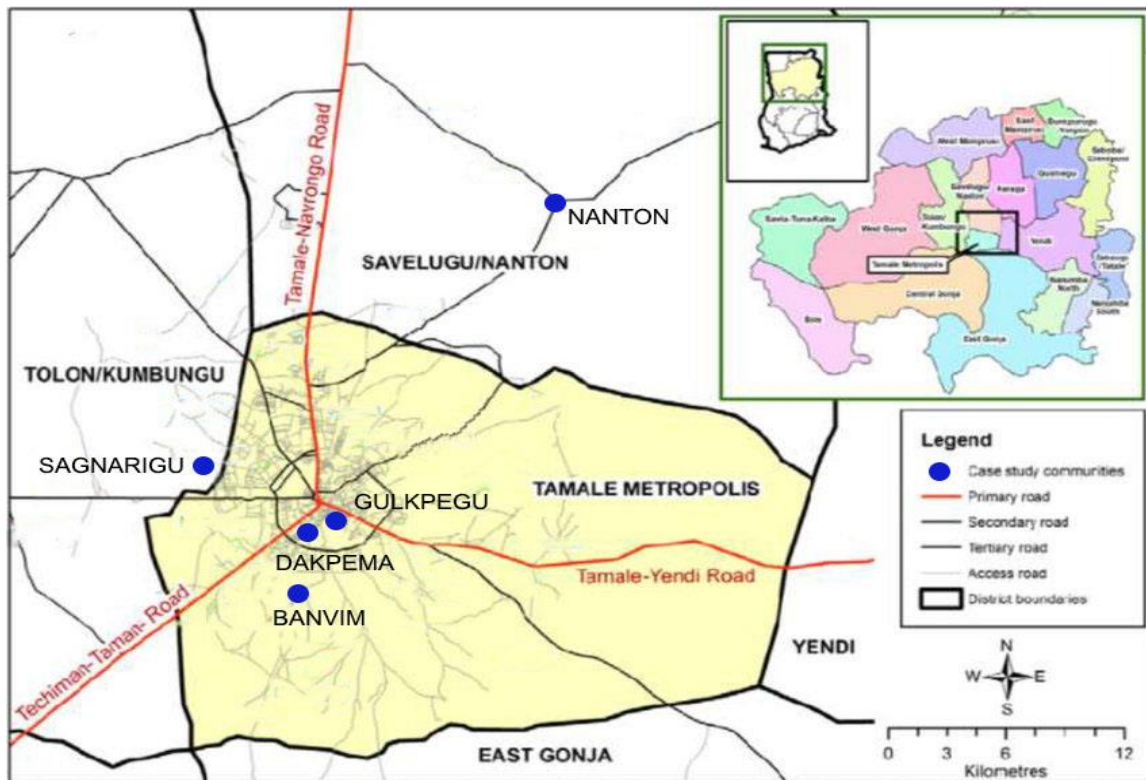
Tamale-Navrongo Road

NANTON

SAVELUGU/NANTON

TOLON/KUMBUNGU

SAGNARIGU

GULKPEGU

TAMALE METROPOLIS

DAKPEMA

Tamale-Yendi Road

BANVIM

Techiman-Taman- Road

YENDI

EAST GONJA

West Mamprusi

East Mamprusi

Bunkpurugu Yunyoo

Saboba/ Chereponi

Gushiegu

Savelugu Nanton

Karaga

Sawla-Tuna-Kalba

West Gonja

Tolon/ Kumbungu

Yendi

Zabzugu/ Tatale

Tamale Metropolis

Central Gonja

Nanumba North

Bole

East Gonja

Nanumba South

Legend

Case study communities

Primary road

Secondary road

Tertiary road

Access road

District boundaries

N

W

E

S

0 3 6 12

Kilometres